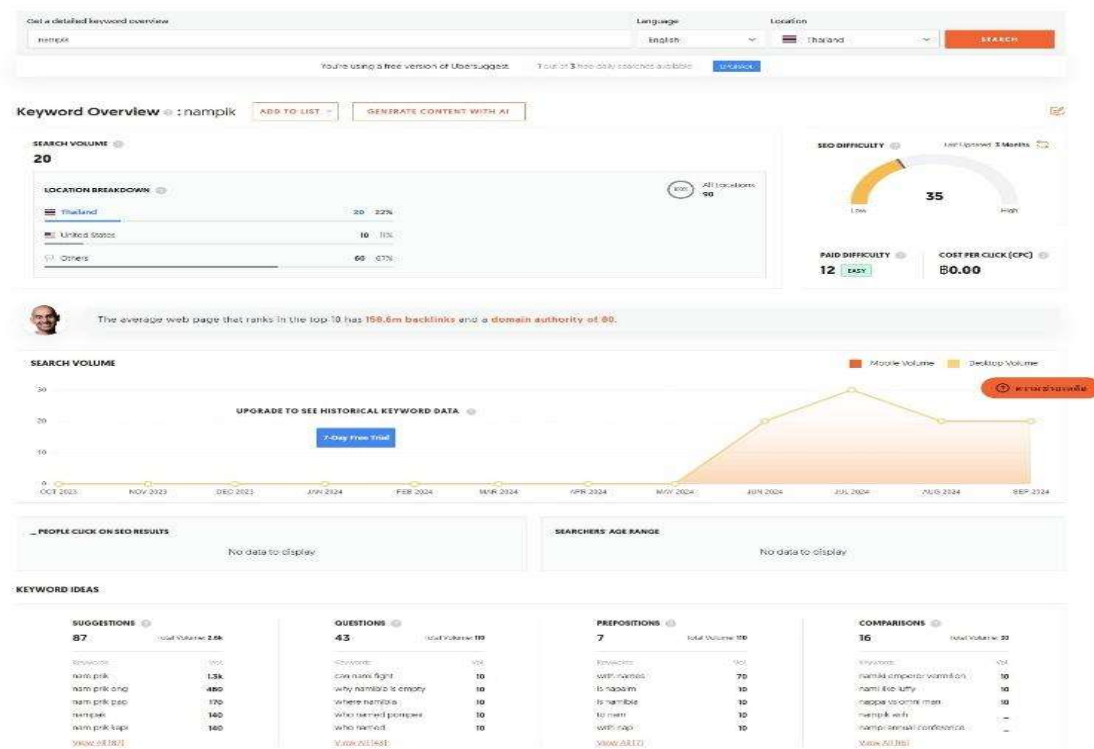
Get a detailed keyword overview

nampik

Language

English

Location

Thailand

SEARCH

You're using a free version of Ubersuggest. 1 out of 3 free daily searches available. UPGRADE

Keyword Overview : nampik

ADD TO LIST

GENERATE CONTENT WITH AI

SEARCH VOLUME

20

LOCATION BREAKDOWN

All Locations 90

| | | |
|---|---|---|
| Thailand | 20 | 22% |
| United States | 10 | 11% |
| Others | 60 | 67% |

SEO DIFFICULTY

Last Updated: 3 Months

35

Low

High

PAID DIFFICULTY

12 EASY

COST PER CLICK (CPC)

฿0.00

The average web page that ranks in the top 10 has 158.6m backlinks and a domain authority of 80.

SEARCH VOLUME

Mobile Volume

Desktop Volume

UPGRADE TO SEE HISTORICAL KEYWORD DATA

7-Day Free Trial

30

20

10

0

OCT 2023 NOV 2023 DEC 2023 JAN 2024 FEB 2024 MAR 2024 APR 2024 MAY 2024 JUN 2024 JUL 2024 AUG 2024 SEP 2024

ความช่วยเหลือ

_ PEOPLE CLICK ON SEO RESULTS

No data to display

SEARCHERS' AGE RANGE

No data to display

KEYWORD IDEAS

SUGGESTIONS

87

Total Volume: 2.6k

| Keywords | Vol. |
|---|---|
| nam prik | 1.3k |
| nam prik ong | 480 |
| nam prik pao | 170 |
| nampik | 140 |
| nam prik kapi | 140 |

View All (87)

QUESTIONS

43

Total Volume: 110

| Keywords | Vol. |
|---|---|
| can nami fight | 10 |
| why namibia is empty | 10 |
| where namibia | 10 |
| who owned pompeii | 10 |
| who named | 10 |

View All (43)

PREPOSITIONS

7

Total Volume: 110

| Keywords | Vol. |
|---|---|
| with namos | 70 |
| is napaim | 10 |
| is namible | 10 |
| to nam | 10 |
| with nap | 10 |

View All (7)

COMPARISONS

16

Total Volume: 30

| Keywords | Vol. |
|---|---|
| namiki emperor vermilion | 10 |
| nami like luffy | 10 |
| nappa vs omni man | 10 |
| nampik with | – |
| nampi annual conference | – |

View All (16)